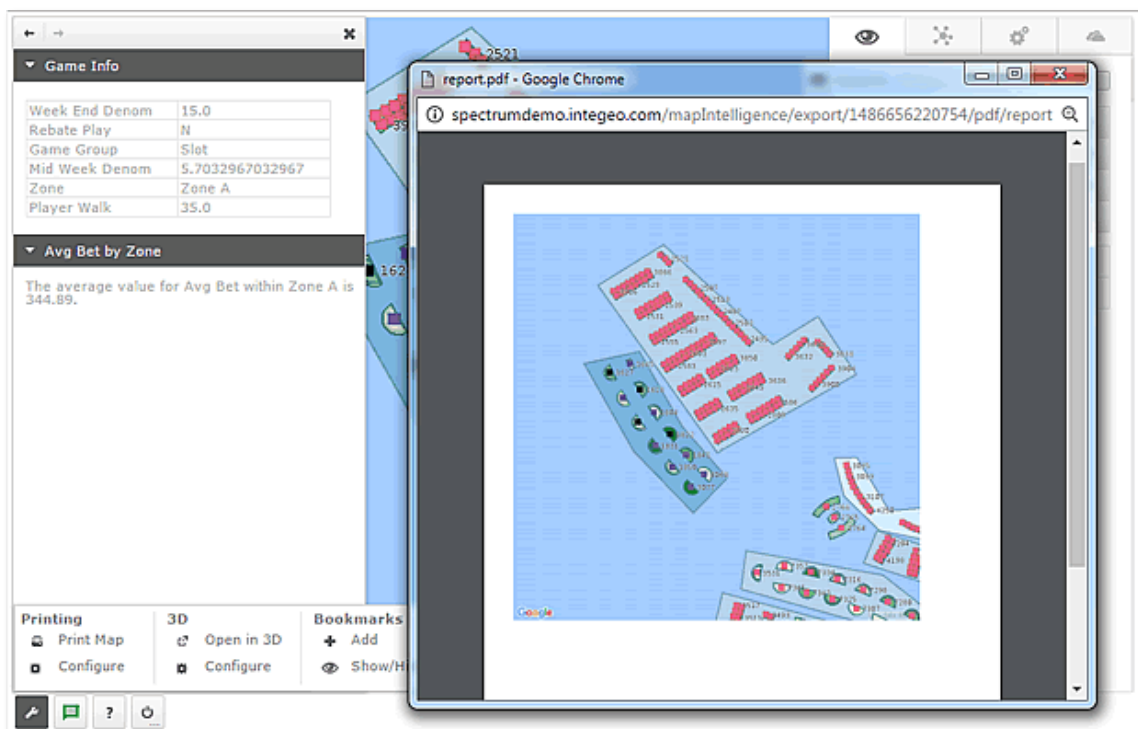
Game Info

| Week End Denom | 15.0 |
|---|---|
| Rebate Play | N |
| Game Group | Slot |
| Mid Week Denom | 5.7032967032967 |
| Zone | Zone A |
| Player Walk | 35.0 |

Avg Bet by Zone

The average value for Avg Bet within Zone A is 344.89.

Printing
Print Map
Configure

3D
Open in 3D
Configure

Bookmarks
Add
Show/Hi

?

2521
162

report.pdf - Google Chrome

spectrumdemo.integeo.com/mapIntelligence/export/1486656220754/pdf/report

Google